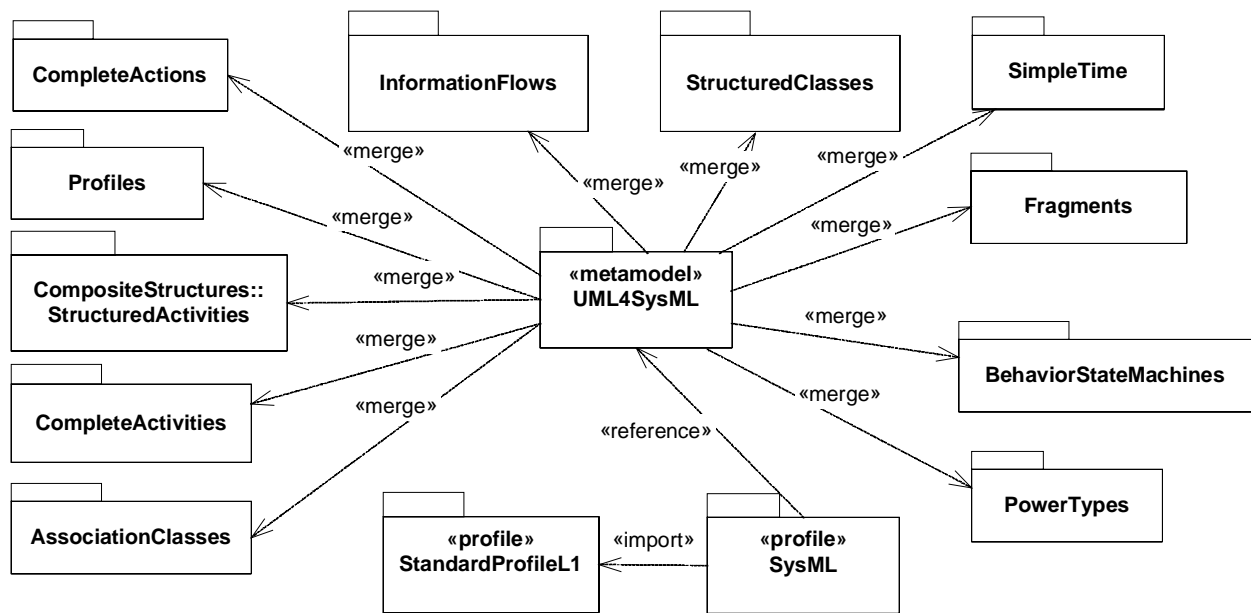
CompleteActions

InformationFlows

StructuredClasses

SimpleTime

«merge»

Profiles

«merge»

«merge»

«merge»

Fragments

«merge»

«merge»

CompositeStructures::
StructuredActivities

«merge»

«metamodel»
UML4SysML

«merge»

«merge»

BehaviorStateMachines

CompleteActivities

«merge»

«merge»

«reference»

AssociationClasses

PowerTypes

«profile»
StandardProfileL1

«import»

«profile»
SysML